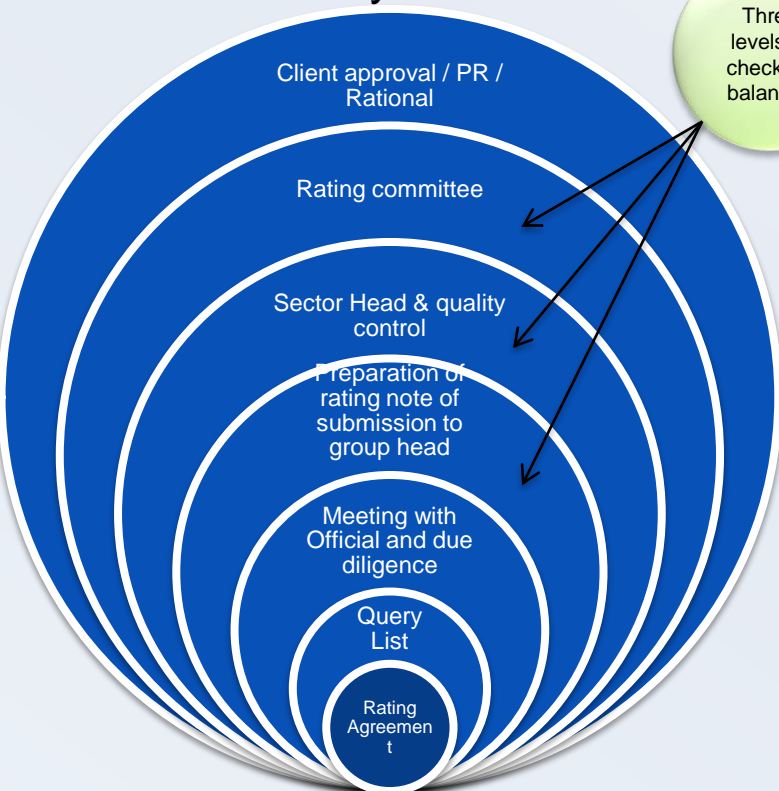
Thre levels check balan

Client approval / PR / Rational

Rating committee

Sector Head & quality control

Preparation of rating note of submission to group head

Meeting with Official and due diligence

Query List

Rating Agreement